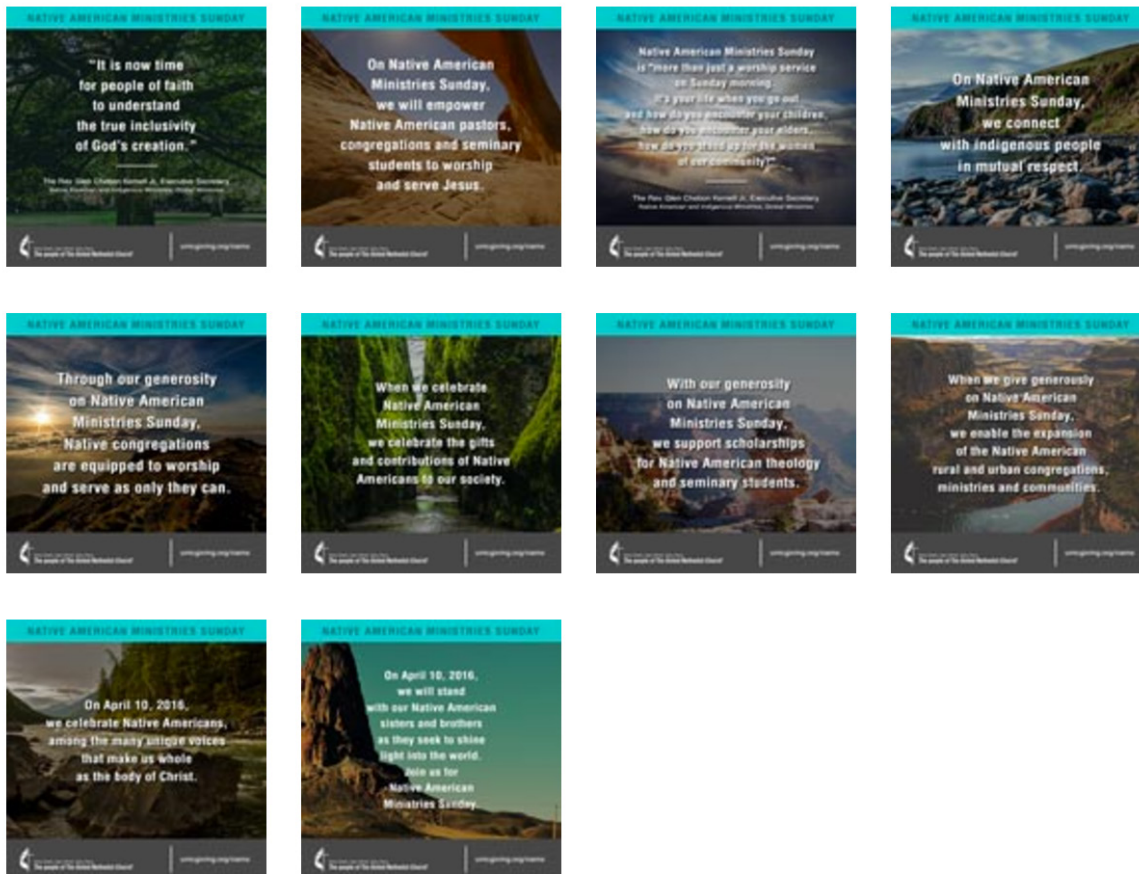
NATIVE AMERICAN MINISTRIES SUNDAY

"It is now time for people of faith to understand the true inclusivity of God's creation."

The Rev. Glen Chebon Kernell Jr., Executive Secretary
Native American and Indigenous Ministries, Global Ministries

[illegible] The people of The United Methodist Church

umcgiving.org/nams

NATIVE AMERICAN MINISTRIES SUNDAY

On Native American Ministries Sunday, we will empower Native American pastors, congregations and seminary students to worship and serve Jesus.

The people of The United Methodist Church

umcgiving.org/nams

NATIVE AMERICAN MINISTRIES SUNDAY

Native American Ministries Sunday is "more than just a worship service on Sunday morning. It's your life when you go out and how do you encounter your children, how do you encounter your elders, how do you stand up for the women of our community?"

The Rev. Glen Chebon Kernell Jr., Executive Secretary
Native American and Indigenous Ministries, Global Ministries

The people of The United Methodist Church

umcgiving.org/nams

NATIVE AMERICAN MINISTRIES SUNDAY

On Native American Ministries Sunday, we connect with indigenous people in mutual respect.

The people of The United Methodist Church

umcgiving.org/nams

NATIVE AMERICAN MINISTRIES SUNDAY

Through our generosity on Native American Ministries Sunday, Native congregations are equipped to worship and serve as only they can.

The people of The United Methodist Church

umcgiving.org/nams

NATIVE AMERICAN MINISTRIES SUNDAY

When we celebrate Native American Ministries Sunday, we celebrate the gifts and contributions of Native Americans to our society.

The people of The United Methodist Church

umcgiving.org/nams

NATIVE AMERICAN MINISTRIES SUNDAY

With our generosity on Native American Ministries Sunday, we support scholarships for Native American theology and seminary students.

The people of The United Methodist Church

umcgiving.org/nams

NATIVE AMERICAN MINISTRIES SUNDAY

When we give generously on Native American Ministries Sunday, we enable the expansion of the Native American rural and urban congregations, ministries and communities.

The people of The United Methodist Church

umcgiving.org/nams

NATIVE AMERICAN MINISTRIES SUNDAY

On April 10, 2016, we celebrate Native Americans, among the many unique voices that make us whole as the body of Christ.

The people of The United Methodist Church

umcgiving.org/nams

NATIVE AMERICAN MINISTRIES SUNDAY

On April 10, 2016, we will stand with our Native American sisters and brothers as they seek to shine light into the world. Join us for Native American Ministries Sunday.

The people of The United Methodist Church

umcgiving.org/nams